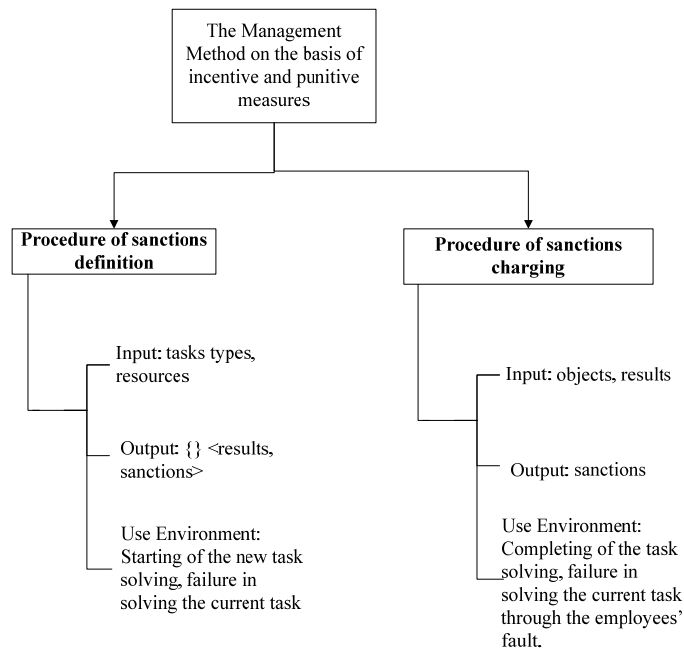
The Management Method on the basis of incentive and punitive measures

**Procedure of sanctions definition**

Input: tasks types, resources

Output: {} <results, sanctions>

Use Environment: Starting of the new task solving, failure in solving the current task

**Procedure of sanctions charging**

Input: objects, results

Output: sanctions

Use Environment: Completing of the task solving, failure in solving the current task through the employees' fault.